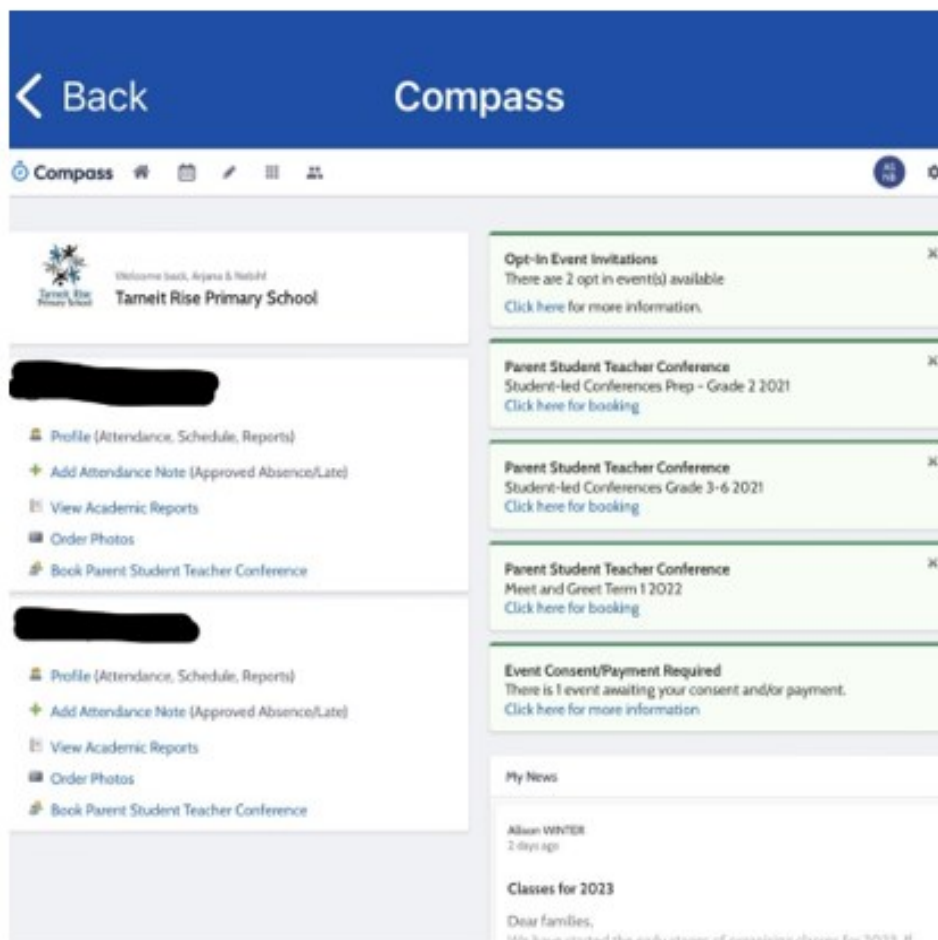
< Back

Compass

Compass

Tarneit Rise Primary School

Welcome back, Arjana & Nebihl

Tarneit Rise Primary School

Profile (Attendance, Schedule, Reports)

Add Attendance Note (Approved Absence/Late)

View Academic Reports

Order Photos

Book Parent Student Teacher Conference

Profile (Attendance, Schedule, Reports)

Add Attendance Note (Approved Absence/Late)

View Academic Reports

Order Photos

Book Parent Student Teacher Conference

Opt-In Event Invitations
There are 2 opt in event(s) available
Click here for more information.

Parent Student Teacher Conference
Student-led Conferences Prep - Grade 2 2021
Click here for booking

Parent Student Teacher Conference
Student-led Conferences Grade 3-6 2021
Click here for booking

Parent Student Teacher Conference
Meet and Greet Term 1 2022
Click here for booking

Event Consent/Payment Required
There is 1 event awaiting your consent and/or payment.
Click here for more information

My News

Alison WINTER
2 days ago

Classes for 2023

Dear families,
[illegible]